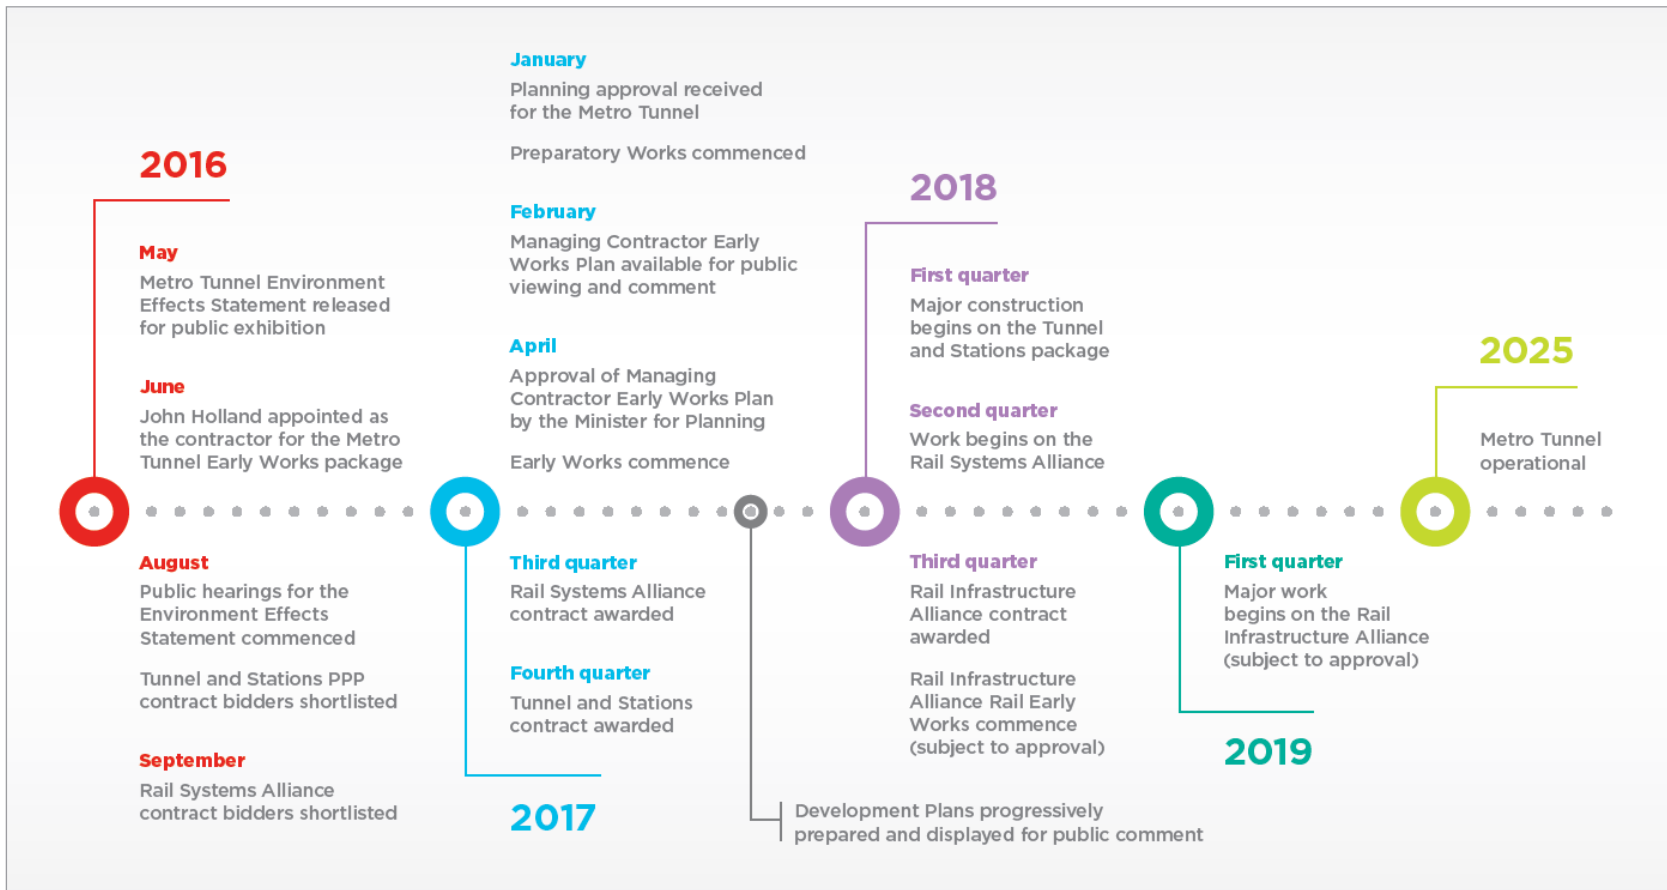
2016

May
Metro Tunnel Environment Effects Statement released for public exhibition

June
John Holland appointed as the contractor for the Metro Tunnel Early Works package

August
Public hearings for the Environment Effects Statement commenced

Tunnel and Stations PPP contract bidders shortlisted

September
Rail Systems Alliance contract bidders shortlisted

January
Planning approval received for the Metro Tunnel

Preparatory Works commenced

February
Managing Contractor Early Works Plan available for public viewing and comment

April
Approval of Managing Contractor Early Works Plan by the Minister for Planning

Early Works commence

Third quarter
Rail Systems Alliance contract awarded

Fourth quarter
Tunnel and Stations contract awarded

2017

Development Plans progressively prepared and displayed for public comment

2018

First quarter
Major construction begins on the Tunnel and Stations package

Second quarter
Work begins on the Rail Systems Alliance

Third quarter
Rail Infrastructure Alliance contract awarded

Rail Infrastructure Alliance Rail Early Works commence (subject to approval)

First quarter
Major work begins on the Rail Infrastructure Alliance (subject to approval)

2019

2025

Metro Tunnel operational